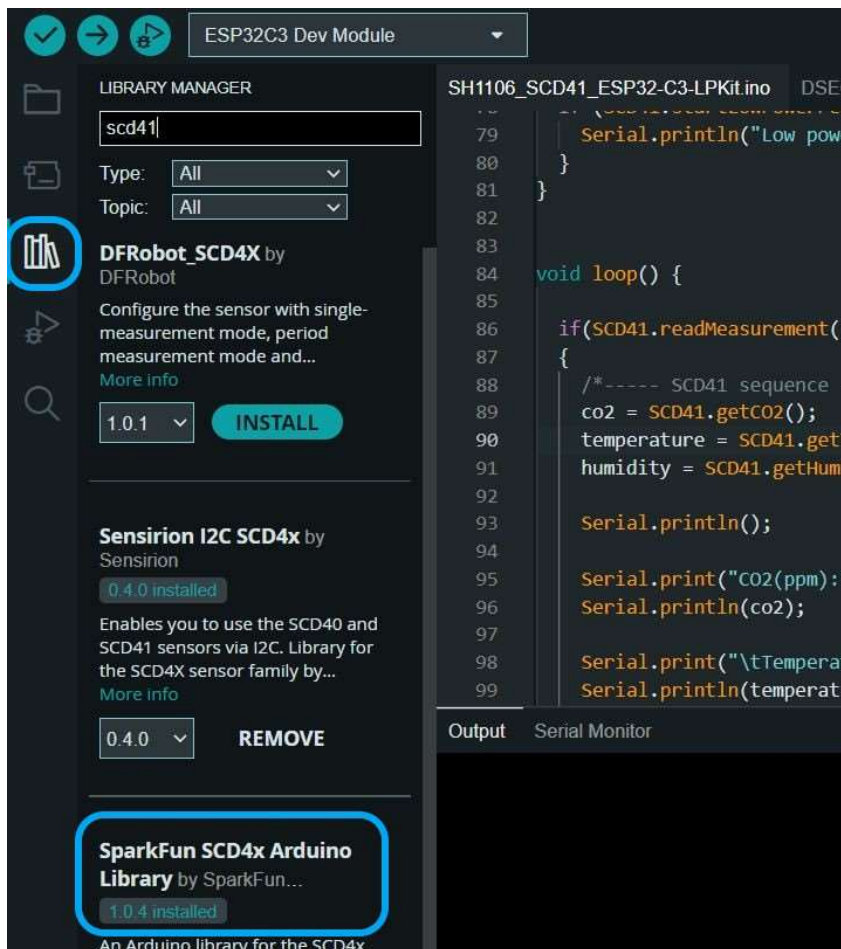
ESP32C3 Dev Module

LIBRARY MANAGER

scd41

Type: All

Topic: All

DFRobot_SCD4X by DFRobot

Configure the sensor with single-measurement mode, period measurement mode and...

More info

1.0.1

INSTALL

Sensirion I2C SCD4x by Sensirion

0.4.0 installed

Enables you to use the SCD40 and SCD41 sensors via I2C. Library for the SCD4X sensor family by...

More info

0.4.0

REMOVE

SparkFun SCD4x Arduino Library by SparkFun...

1.0.4 installed

An Arduino library for the SCD4x

SH1106_SCD41_ESP32-C3-LPKit.ino DSE

79 Serial.println("Low pow
80 }
81 }
82
83
84 void loop() {
85
86 if(SCD41.readMeasurement(
87 {
88 /*----- SCD41 sequence
89 co2 = SCD41.getCO2();
90 temperature = SCD41.get
91 humidity = SCD41.getHum
92
93 Serial.println();
94
95 Serial.print("CO2(ppm):
96 Serial.println(co2);
97
98 Serial.print("\tTempera
99 Serial.println(temperat

Output Serial Monitor